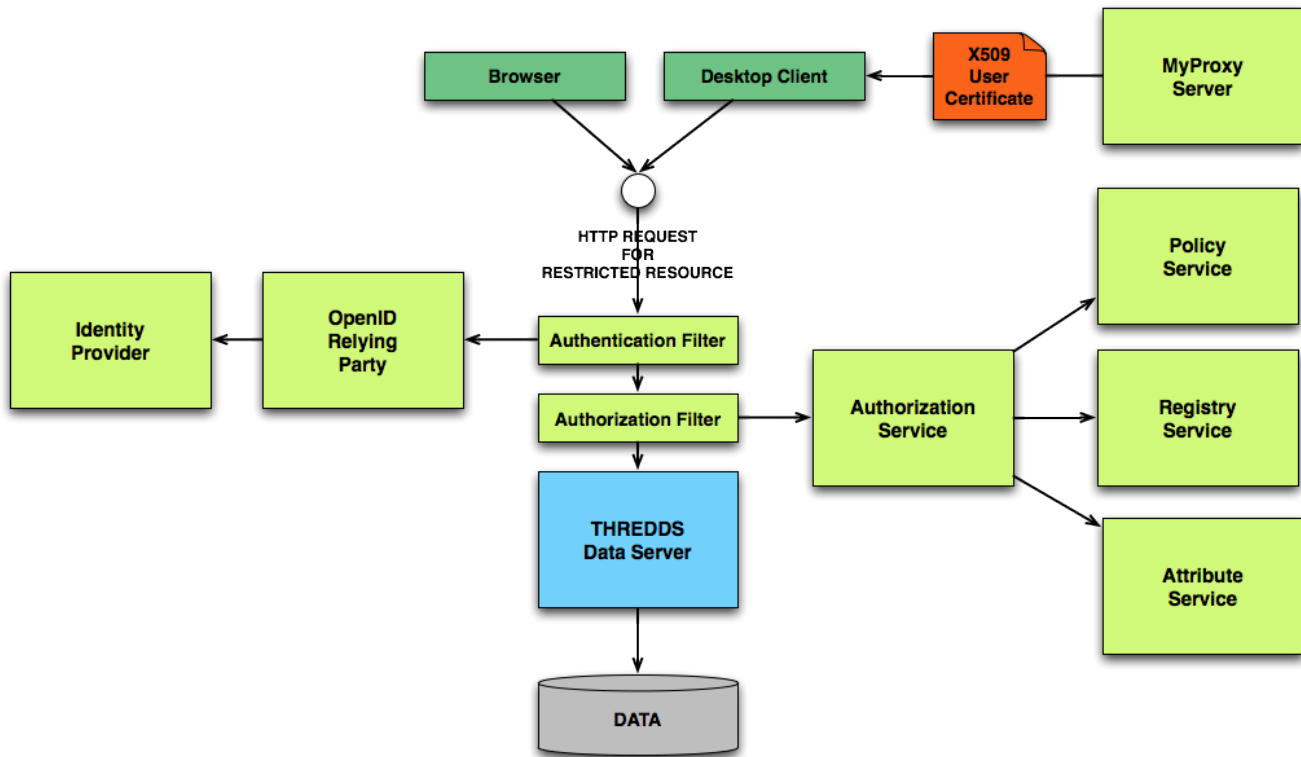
Browser

Desktop Client

X509 User Certificate

MyProxy Server

HTTP REQUEST FOR RESTRICTED RESOURCE

Policy Service

Identity Provider

OpenID Relying Party

Authentication Filter

Authorization Filter

Authorization Service

Registry Service

THREDDS Data Server

Attribute Service

DATA